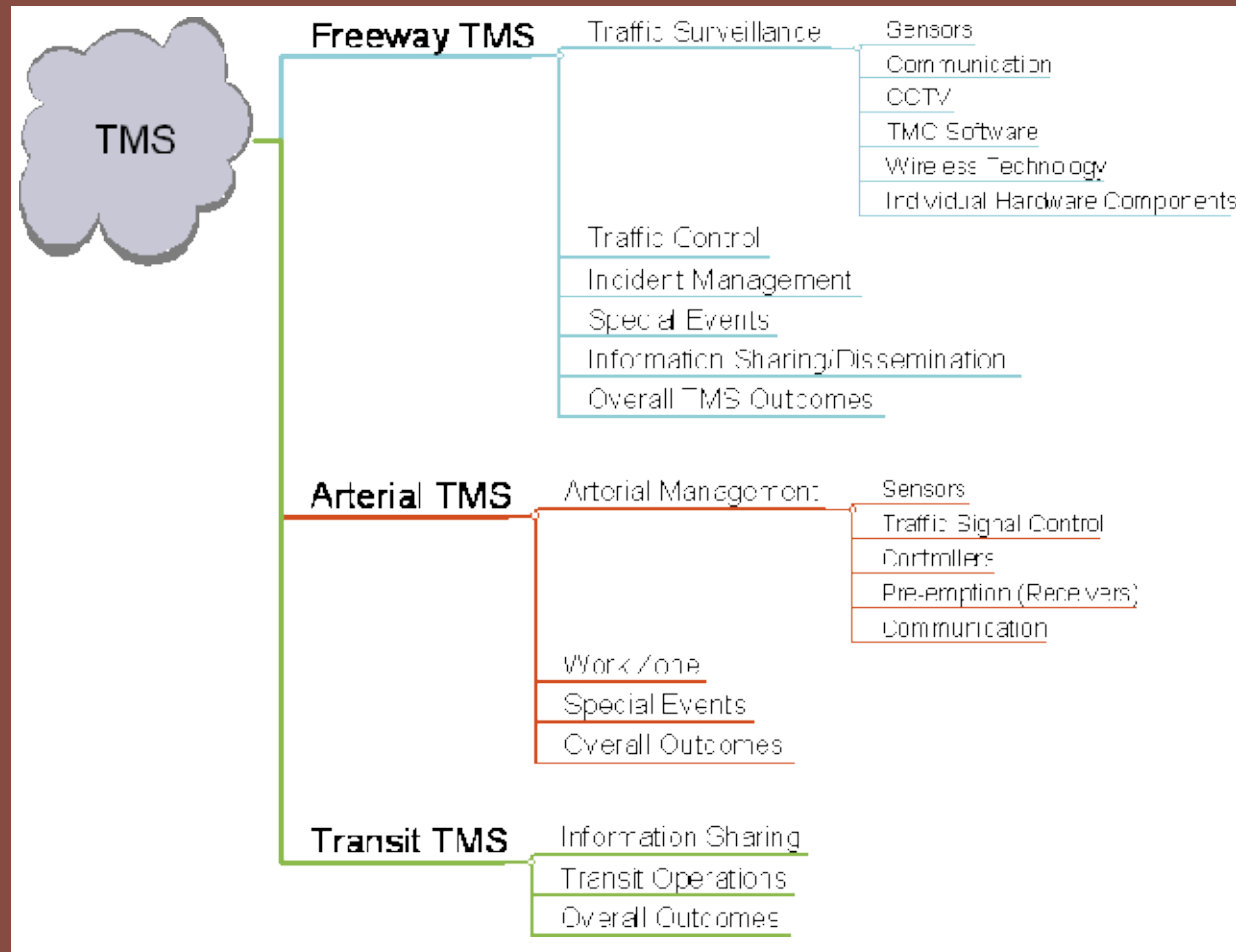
TMS

Freeway TMS

Traffic Surveillance

Sensors

Communication

CCTV

TMC Software

Wireless Technology

Individual Hardware Components

Traffic Control

Incident Management

Special Events

Information Sharing/Dissemination

Overall TMS Outcomes

Arterial TMS

Arterial Management

Sensors

Traffic Signal Control

Controllers

Pre-emption (Receivers)

Communication

Work Zone

Special Events

Overall Outcomes

Transit TMS

Information Sharing

Transit Operations

Overall Outcomes